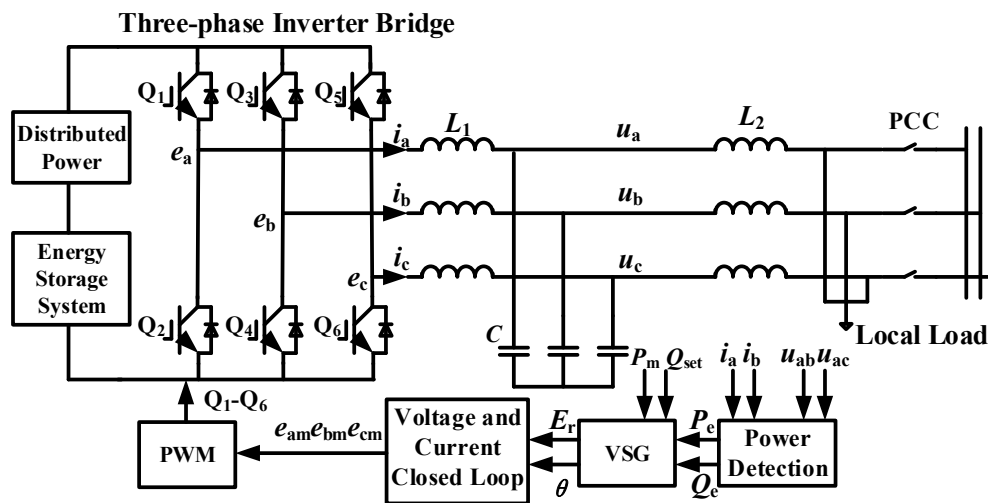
Three-phase Inverter Bridge

Distributed Power

Energy Storage System

$Q_1$ $Q_3$ $Q_5$

$e_a$ $e_b$ $e_c$

$Q_2$ $Q_4$ $Q_6$

$i_a$ $L_1$ $u_a$ $L_2$ PCC

$i_b$ $u_b$

$i_c$ $u_c$

$C$

Local Load

$Q_1$-$Q_6$

PWM

$e_{am}e_{bm}e_{cm}$

Voltage and Current Closed Loop

$E_r$

$\theta$

$P_m$ $Q_{set}$

VSG

$P_e$

$Q_e$

$i_a$ $i_b$ $u_{ab}u_{ac}$

Power Detection